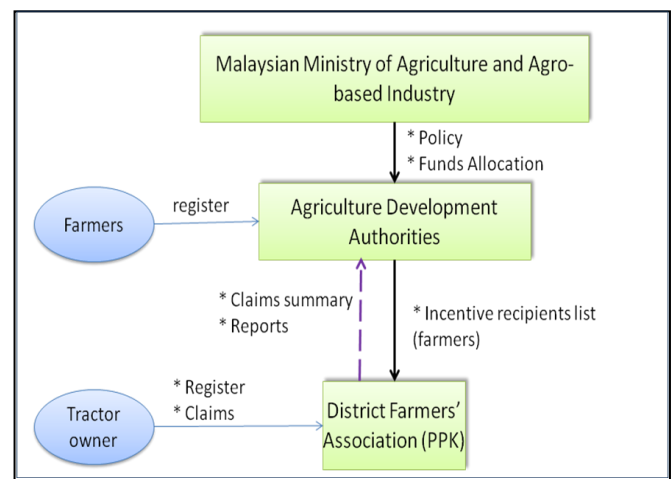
Malaysian Ministry of Agriculture and Agro-based Industry

* Policy
* Funds Allocation

Farmers

register

Agriculture Development Authorities

* Claims summary
* Reports

* Incentive recipients list (farmers)

Tractor owner

* Register
* Claims

District Farmers' Association (PPK)